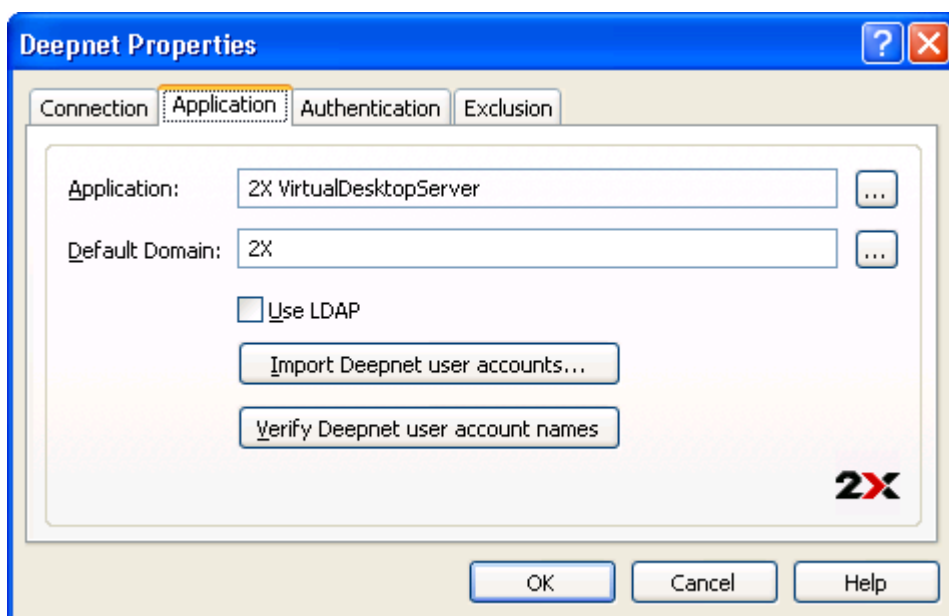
Deepnet Properties

Connection | Application | Authentication | Exclusion

Application: 2X VirtualDesktopServer ...

Default Domain: 2X ...

Use LDAP

Import Deepnet user accounts...

Verify Deepnet user account names

2X

OK | Cancel | Help